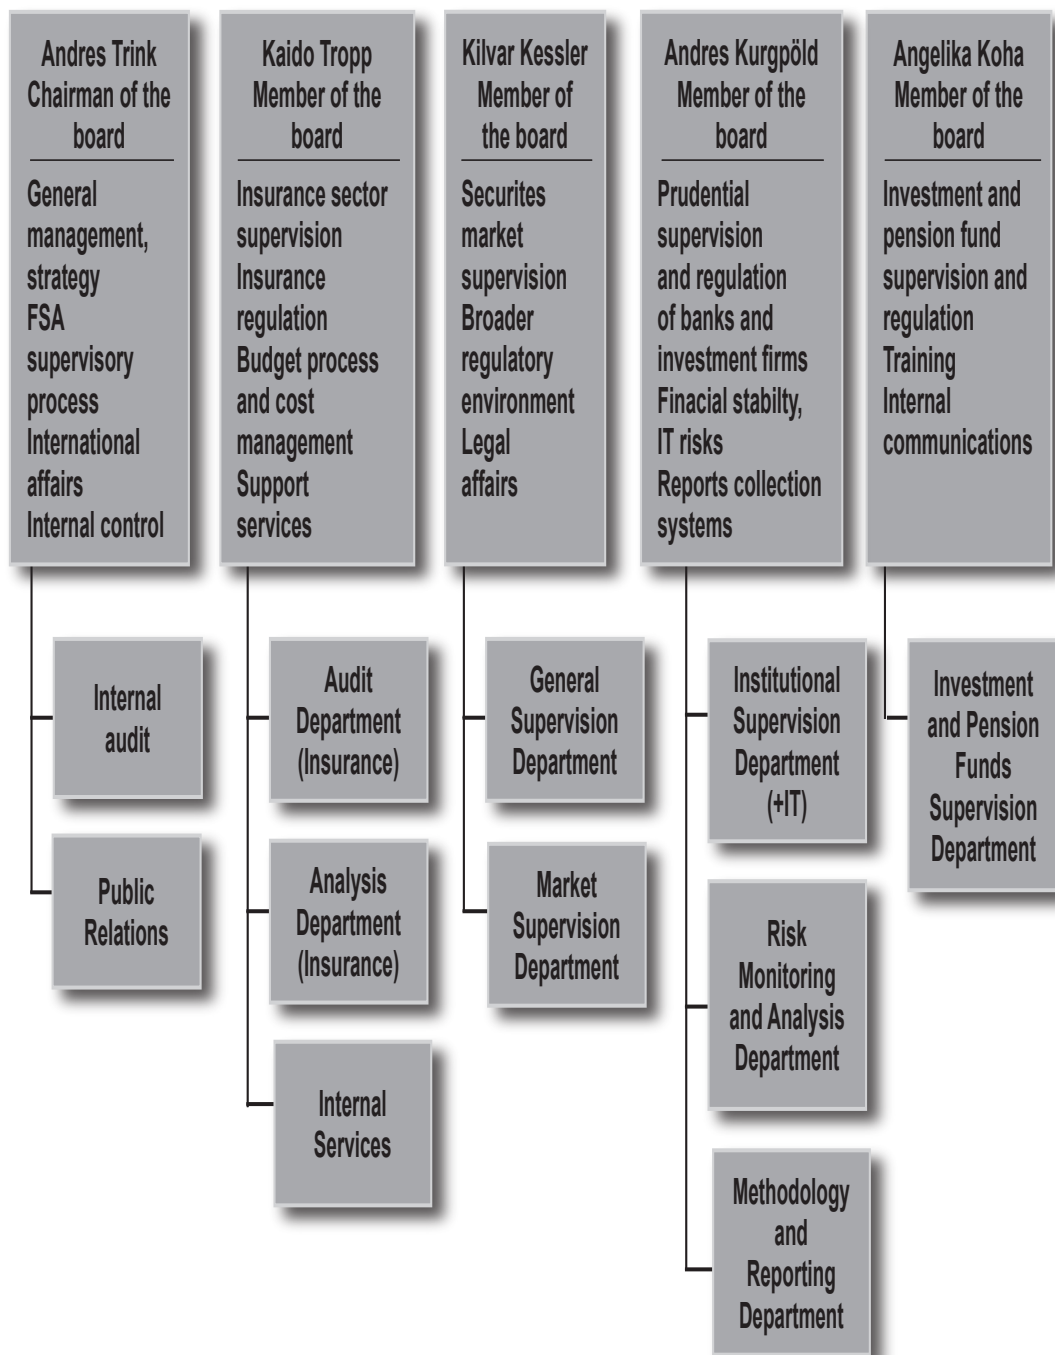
Andres Trink
Chairman of the board

General management, strategy
FSA supervisory process
International affairs
Internal control

Internal audit

Public Relations

Kaido Tropp
Member of the board

Insurance sector supervision
Insurance regulation
Budget process and cost management
Support services

Audit Department (Insurance)

Analysis Department (Insurance)

Internal Services

Kilvar Kessler
Member of the board

Securites market supervision
Broader regulatory environment
Legal affairs

General Supervision Department

Market Supervision Department

Andres Kurgpöld
Member of the board

Prudential supervision and regulation of banks and investment firms
Finacial stabilty, IT risks
Reports collection systems

Institutional Supervision Department (+IT)

Risk Monitoring and Analysis Department

Methodology and Reporting Department

Angelika Koha
Member of the board

Investment and pension fund supervision and regulation
Training
Internal communications

Investment and Pension Funds Supervision Department